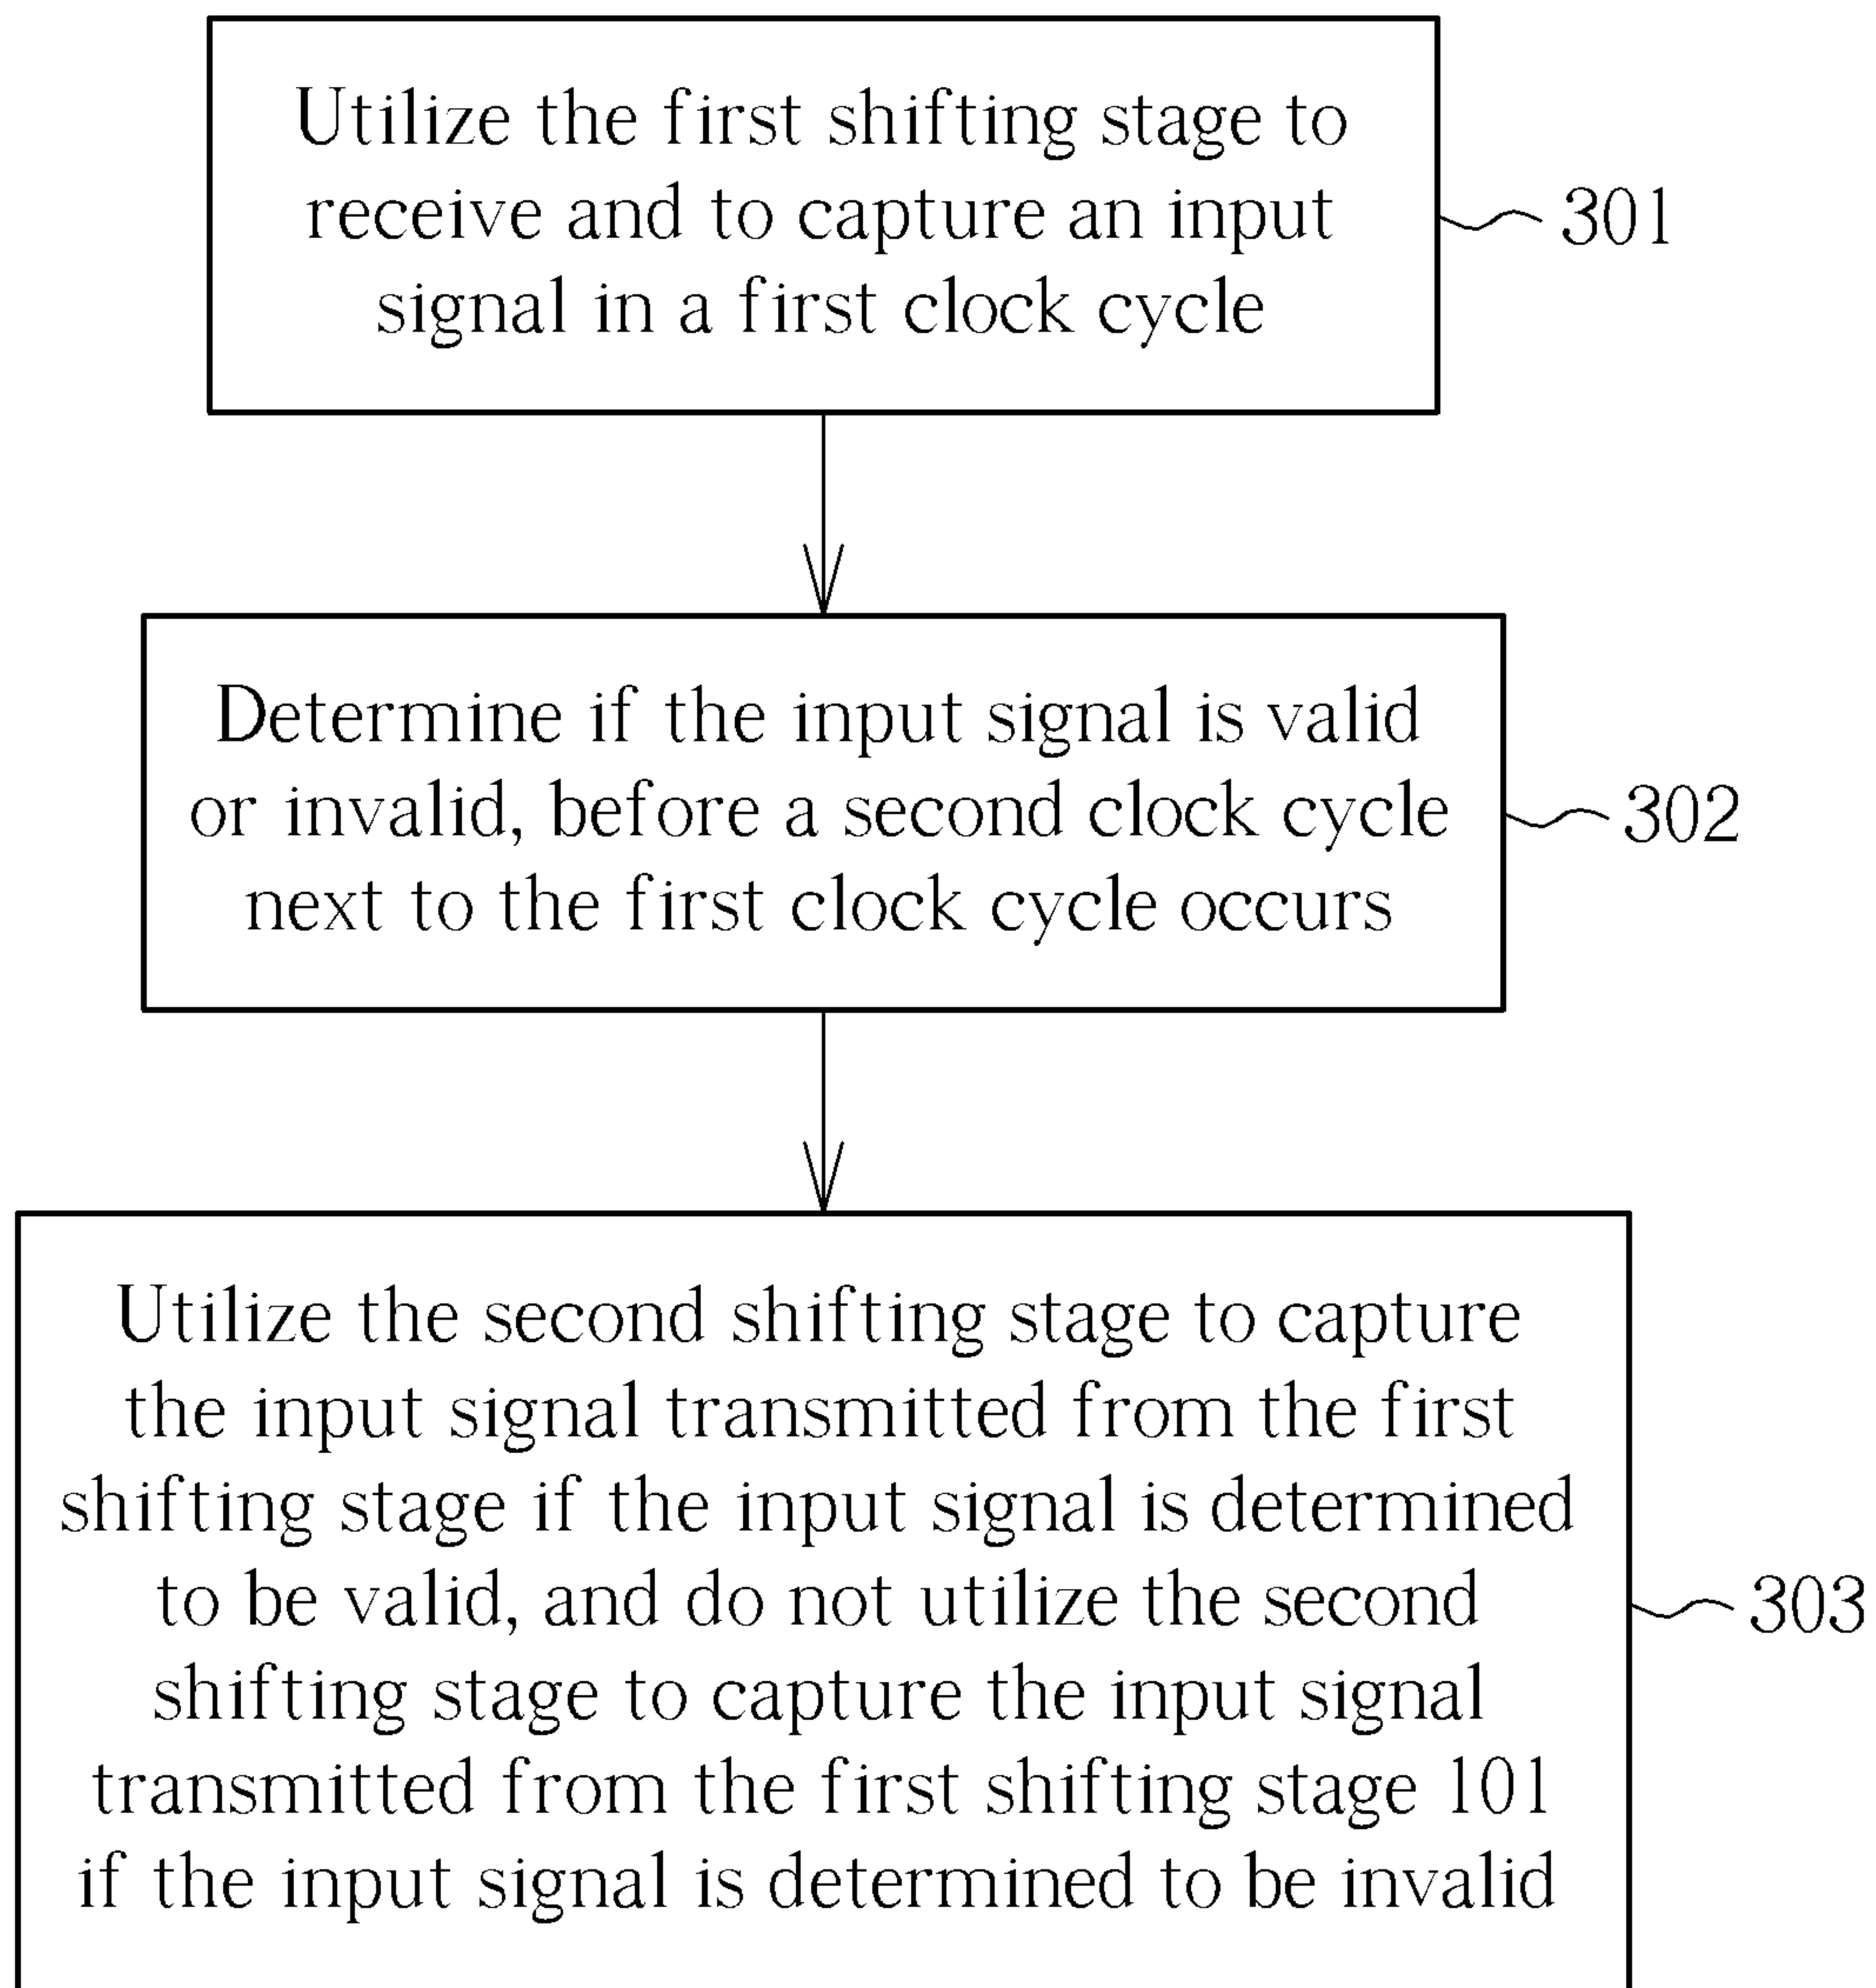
Utilize the first shifting stage to receive and to capture an input signal in a first clock cycle

301

Determine if the input signal is valid or invalid, before a second clock cycle next to the first clock cycle occurs

302

Utilize the second shifting stage to capture the input signal transmitted from the first shifting stage if the input signal is determined to be valid, and do not utilize the second shifting stage to capture the input signal transmitted from the first shifting stage 101 if the input signal is determined to be invalid

303